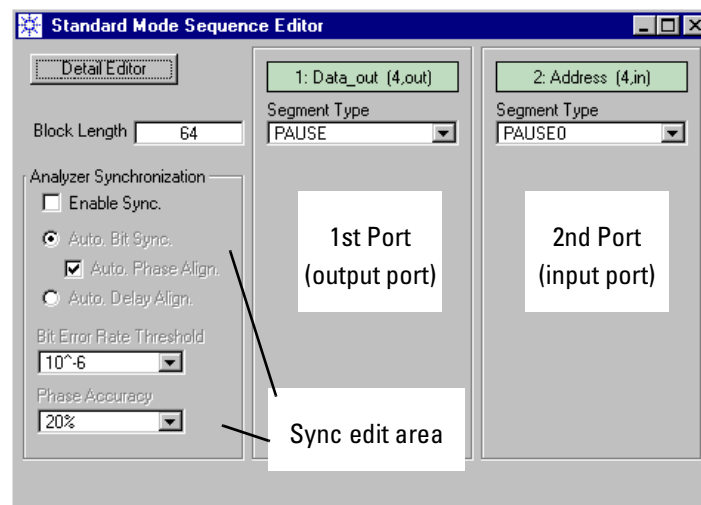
Standard Mode Sequence Editor

Detail Editor

Block Length 64

Analyzer Synchronization

Enable Sync.

Auto. Bit Sync.

Auto. Phase Align.

Auto. Delay Align.

Bit Error Rate Threshold

10^-6

Phase Accuracy

20%

1: Data_out (4,out)

Segment Type

PAUSE

1st Port (output port)

2: Address (4,in)

Segment Type

PAUSE0

2nd Port (input port)

Sync edit area